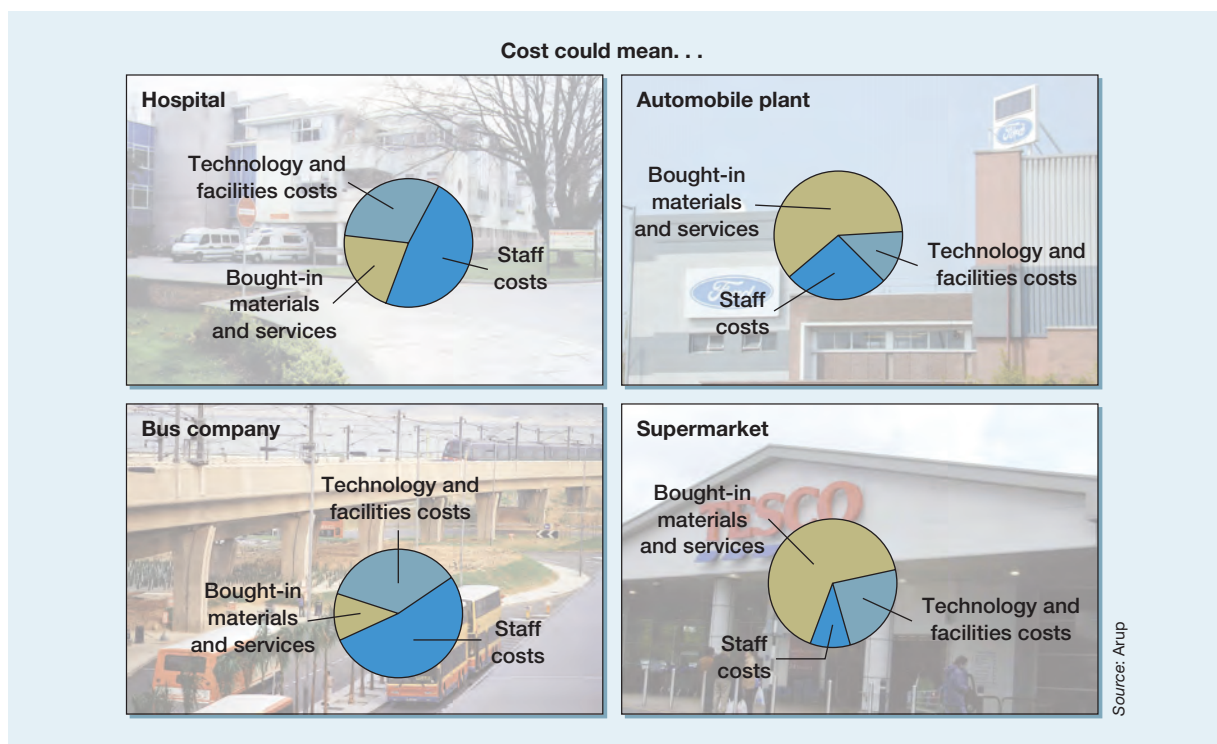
Cost could mean. . .

Hospital

Technology and facilities costs

Staff costs

Bought-in materials and services

Automobile plant

Bought-in materials and services

Technology and facilities costs

Staff costs

Bus company

Technology and facilities costs

Bought-in materials and services

Staff costs

Supermarket

Bought-in materials and services

Technology and facilities costs

Staff costs

Source: Arup